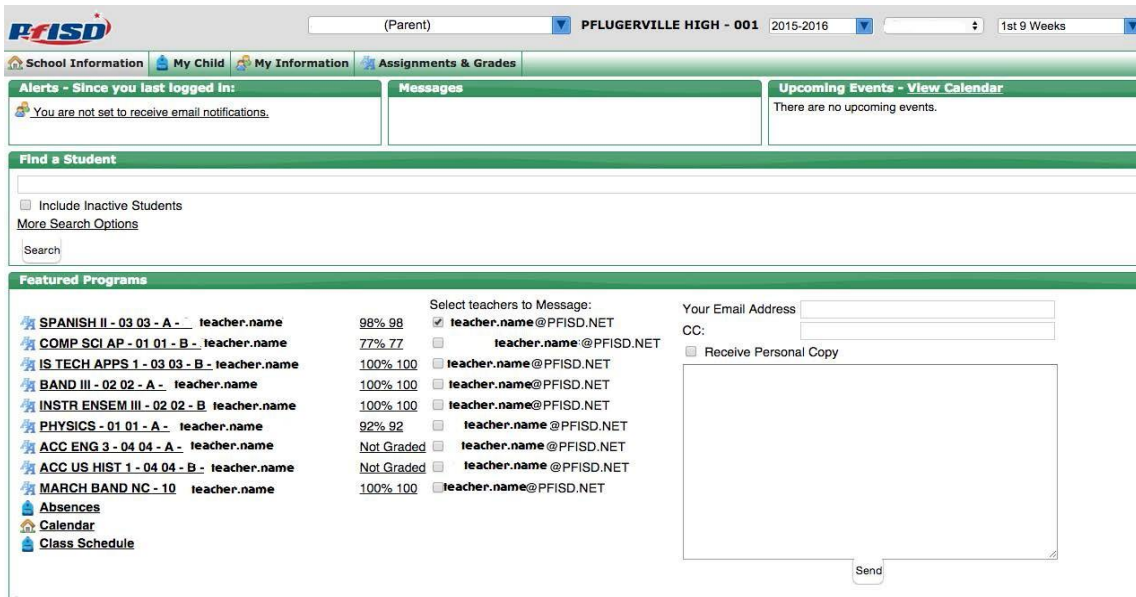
PfISD

(Parent) PFLUGERVILLE HIGH - 001 2015-2016 1st 9 Weeks

School Information My Child My Information Assignments & Grades

Alerts - Since you last logged in:
You are not set to receive email notifications.

Messages

Upcoming Events - View Calendar
There are no upcoming events.

Find a Student

Include Inactive Students
More Search Options
Search

Featured Programs

| | | Select teachers to Message: |
|---|---|---|
| SPANISH II - 03 03 - A - teacher.name | 98% 98 | teacher.name@PFISD.NET |
| COMP SCI AP - 01 01 - B - teacher.name | 77% 77 | teacher.name@PFISD.NET |
| IS TECH APPS 1 - 03 03 - B - teacher.name | 100% 100 | teacher.name@PFISD.NET |
| BAND III - 02 02 - A - teacher.name | 100% 100 | teacher.name@PFISD.NET |
| INSTR ENSEM III - 02 02 - B teacher.name | 100% 100 | teacher.name@PFISD.NET |
| PHYSICS - 01 01 - A - teacher.name | 92% 92 | teacher.name@PFISD.NET |
| ACC ENG 3 - 04 04 - A - teacher.name | Not Graded | teacher.name@PFISD.NET |
| ACC US HIST 1 - 04 04 - B - teacher.name | Not Graded | teacher.name@PFISD.NET |
| MARCH BAND NC - 10 teacher.name | 100% 100 | teacher.name@PFISD.NET |

Absences
Calendar
Class Schedule

Your Email Address
CC:
Receive Personal Copy
Send